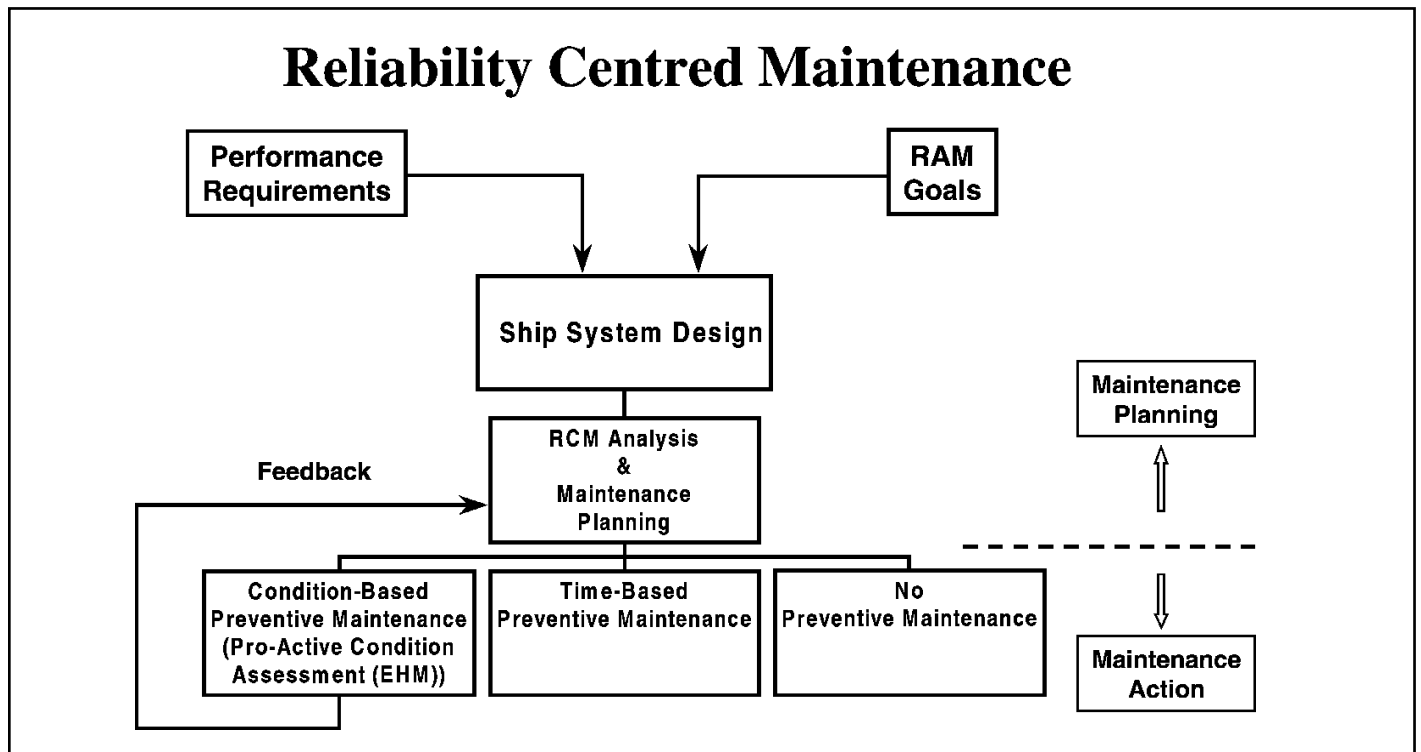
Reliability Centred Maintenance

Performance Requirements

RAM Goals

Ship System Design

Maintenance Planning

RCM Analysis & Maintenance Planning

Feedback

Condition-Based Preventive Maintenance (Pro-Active Condition Assessment (EHM))

Time-Based Preventive Maintenance

No Preventive Maintenance

Maintenance Action